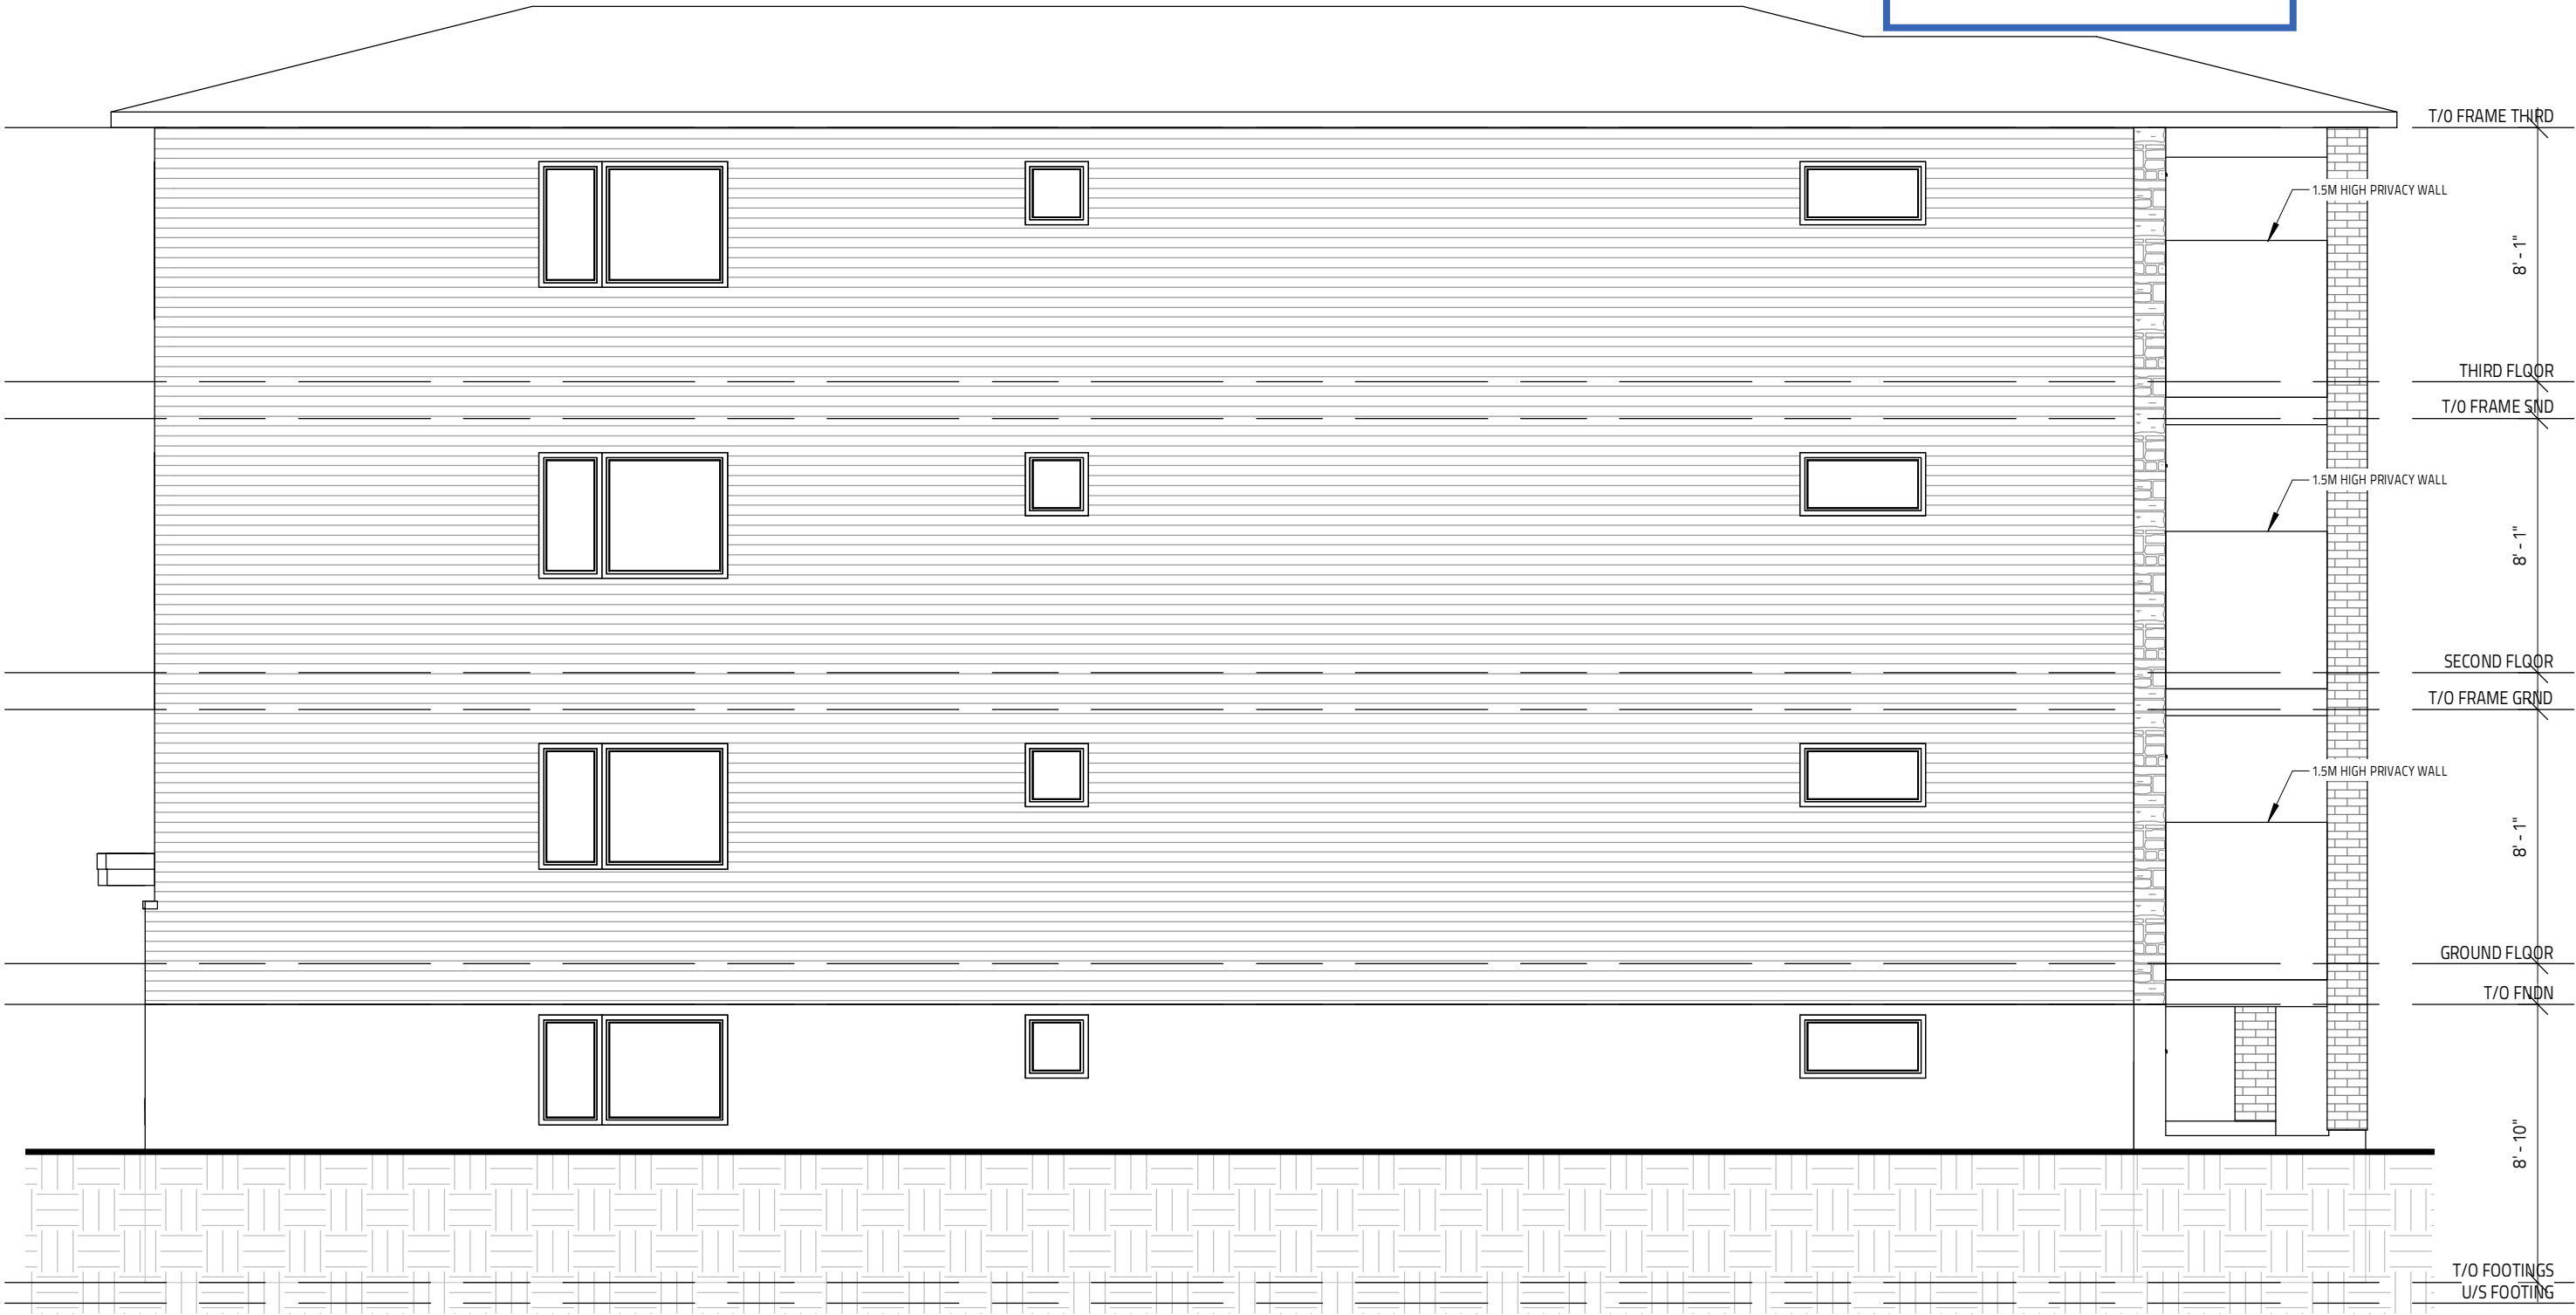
T/O FRAME THIRD

1.5M HIGH PRIVACY WALL

8' - 1"

THIRD FLOOR

T/O FRAME SND

1.5M HIGH PRIVACY WALL

8' - 1"

SECOND FLOOR

T/O FRAME GRND

1.5M HIGH PRIVACY WALL

8' - 1"

GROUND FLOOR

T/O FNDN

8' - 10"

T/O FOOTINGS

U/S FOOTING